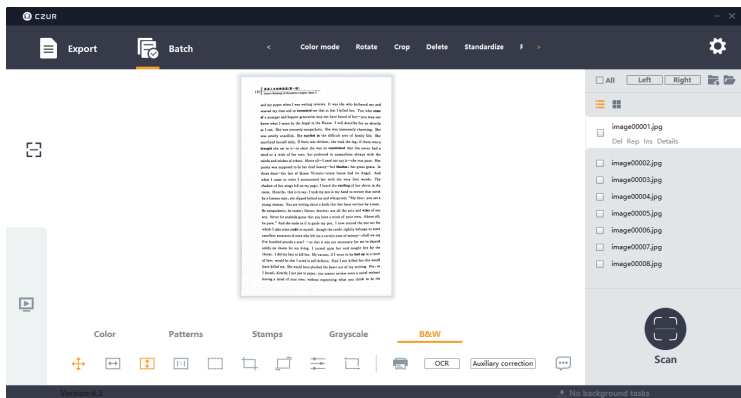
CZUR

Export

Batch

Color mode

Rotate

Crop

Delete

Standardize

All

Left

Right

image00001.jpg

Del Rep Ins Details

image00002.jpg

image00003.jpg

image00004.jpg

image00005.jpg

image00006.jpg

image00007.jpg

image00008.jpg

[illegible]

Color

Patterns

Stamps

Grayscale

B&W

OCR

Auxiliary correction

Scan

Version:4.2

No background tasks